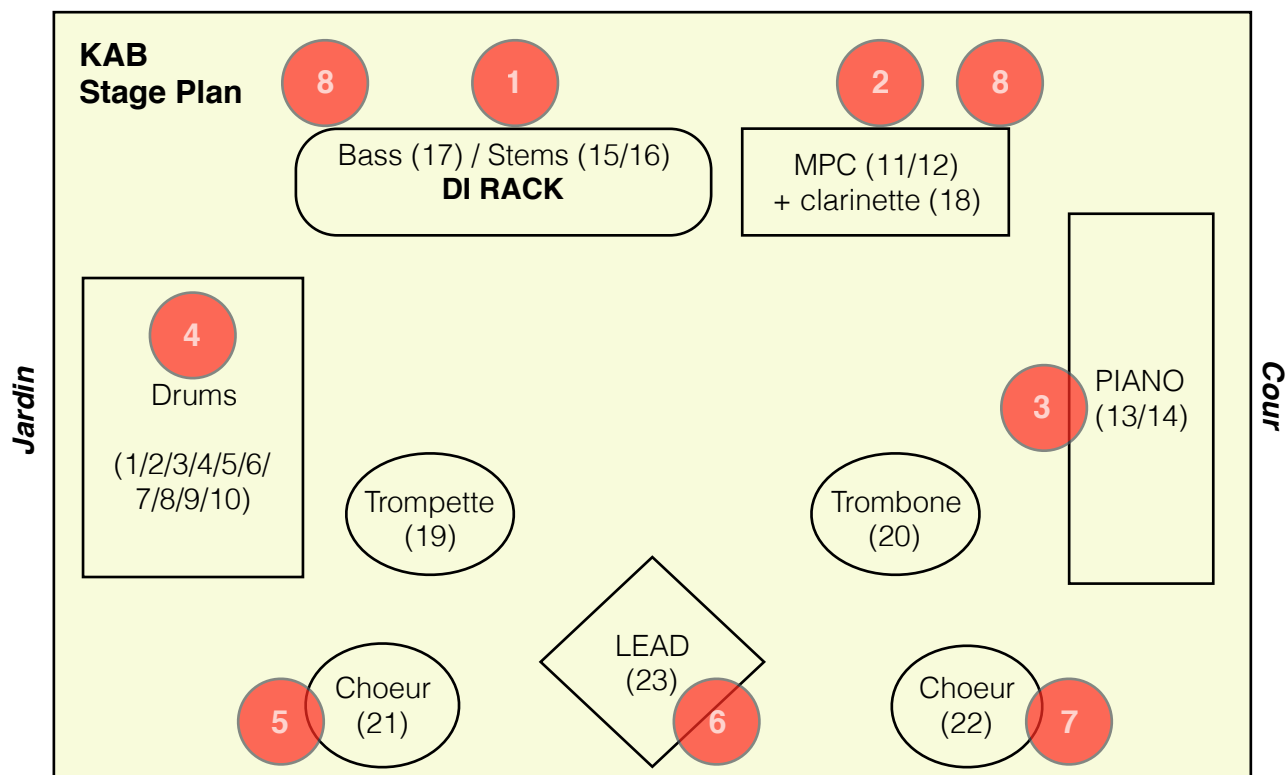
KAB
Stage Plan

8

1

2

8

Bass (17) / Stems (15/16)
DI RACK

MPC (11/12)
+ clarinette (18)

Jardin

4

Drums

(1/2/3/4/5/6/7/8/9/10)

3

PIANO
(13/14)

Cour

Trompette
(19)

Trombone
(20)

LEAD
(23)

5

Choeur
(21)

6

Choeur
(22)

7